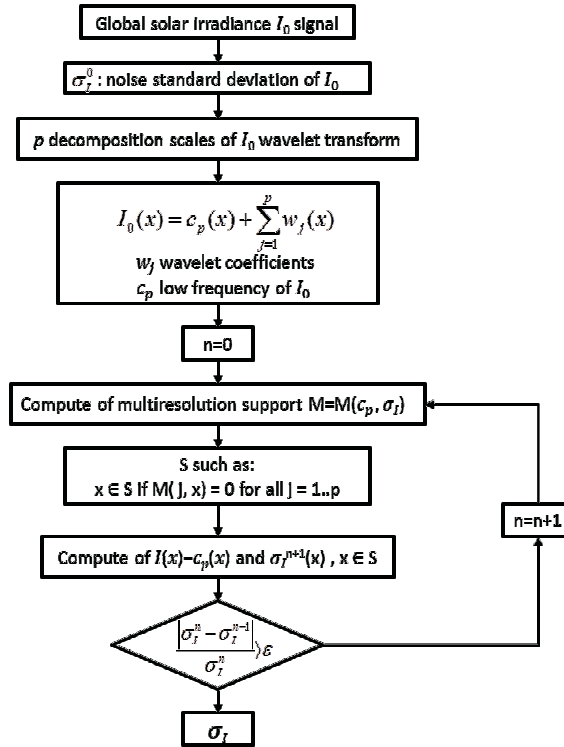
Global solar irradiance $I_0$ signal

$\sigma_I^0$ : noise standard deviation of $I_0$

$p$ decomposition scales of $I_0$ wavelet transform

$I_0(x) = c_p(x) + \sum_{j=1}^{p} w_j(x)$

$w_j$ wavelet coefficients

$c_p$ low frequency of $I_0$

n=0

Compute of multiresolution support M=M($c_p$, $\sigma_I$)

S such as:
x ∈ S if M( j, x) = 0 for all j = 1..p

Compute of $I(x)-c_p(x)$ and $\sigma_I^{n+1}(x)$ , x ∈ S

$\frac{|\sigma_I^n - \sigma_I^{n-1}|}{\sigma_I^n} \rangle \varepsilon$

n=n+1

$\sigma_I$